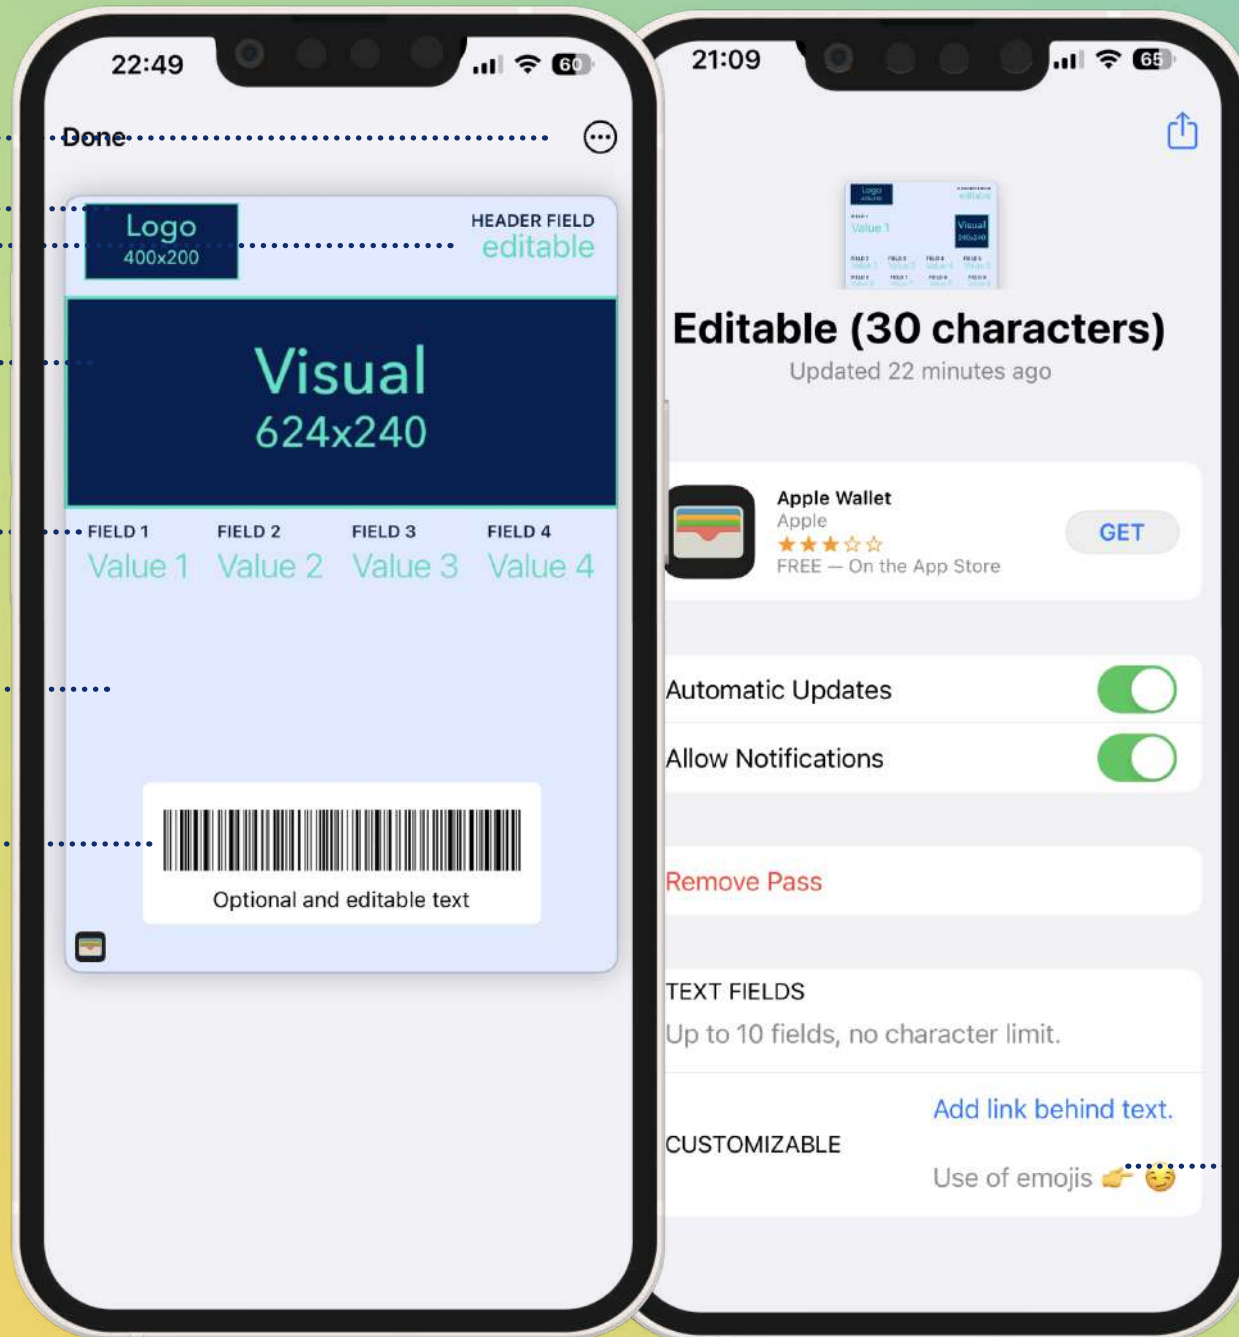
22:49

60

Done

Logo
400x200

HEADER FIELD
editable

Visual
624x240

FIELD 1
Value 1

FIELD 2
Value 2

FIELD 3
Value 3

FIELD 4
Value 4

Optional and editable text

21:09

65

Editable (30 characters)

Updated 22 minutes ago

Apple Wallet
Apple
★★★☆☆
FREE — On the App Store

GET

Automatic Updates

Allow Notifications

Remove Pass

TEXT FIELDS
Up to 10 fields, no character limit.

CUSTOMIZABLE

Add link behind text.

Use of emojis 👉 😏